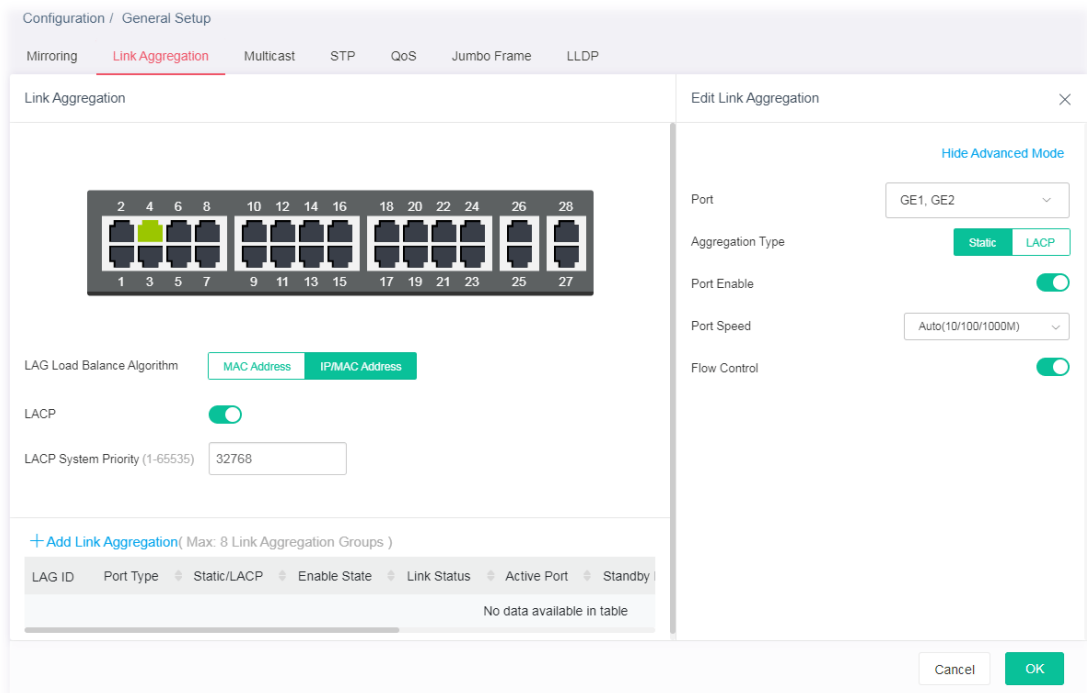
Configuration / General Setup

Mirroring Link Aggregation Multicast STP QoS Jumbo Frame LLDP

Link Aggregation

2 4 6 8 10 12 14 16 18 20 22 24 26 28

1 3 5 7 9 11 13 15 17 19 21 23 25 27

LAG Load Balance Algorithm MAC Address IP/MAC Address

LACP

LACP System Priority (1-65535) 32768

+ Add Link Aggregation( Max: 8 Link Aggregation Groups )

| LAG ID | Port Type | Static/LACP | Enable State | Link Status | Active Port | Standby |
|---|---|---|---|---|---|---|
| | | | | No data available in table | | |

Edit Link Aggregation

Hide Advanced Mode

Port GE1, GE2

Aggregation Type Static LACP

Port Enable

Port Speed Auto(10/100/1000M)

Flow Control

Cancel OK